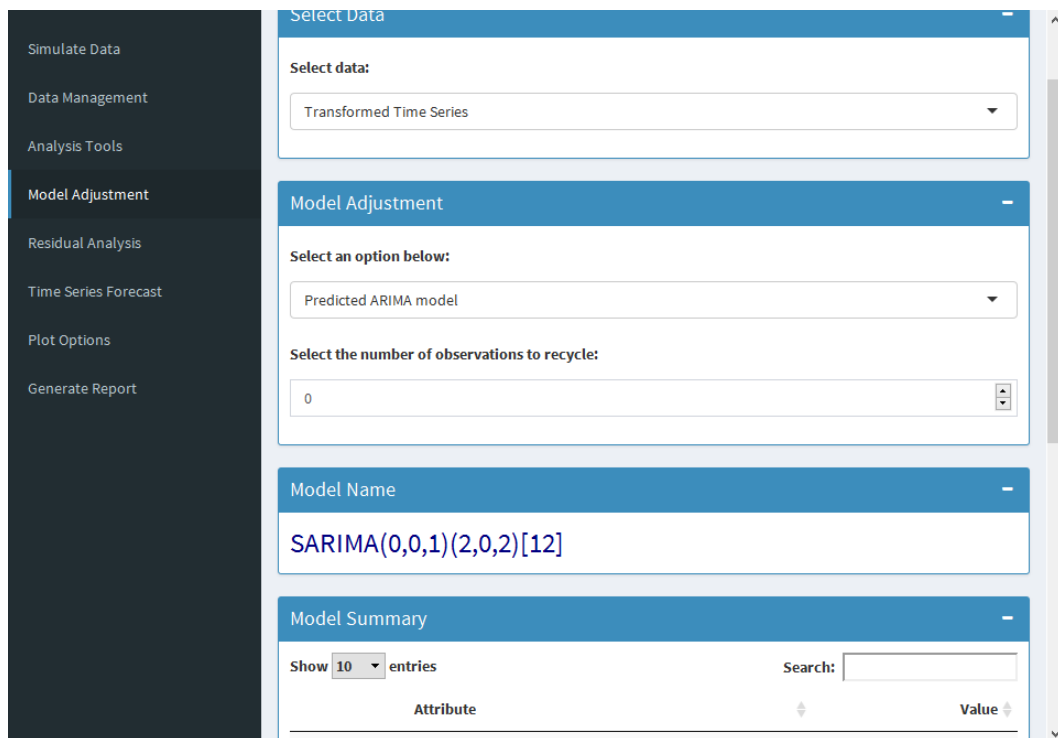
Simulate Data
Data Management
Analysis Tools
Model Adjustment
Residual Analysis
Time Series Forecast
Plot Options
Generate Report

Select Data

Select data:

Transformed Time Series

Model Adjustment

Select an option below:

Predicted ARIMA model

Select the number of observations to recycle:

0

Model Name

SARIMA(0,0,1)(2,0,2)[12]

Model Summary

Show 10 entries

Search:

| Attribute | Value |
|---|---|